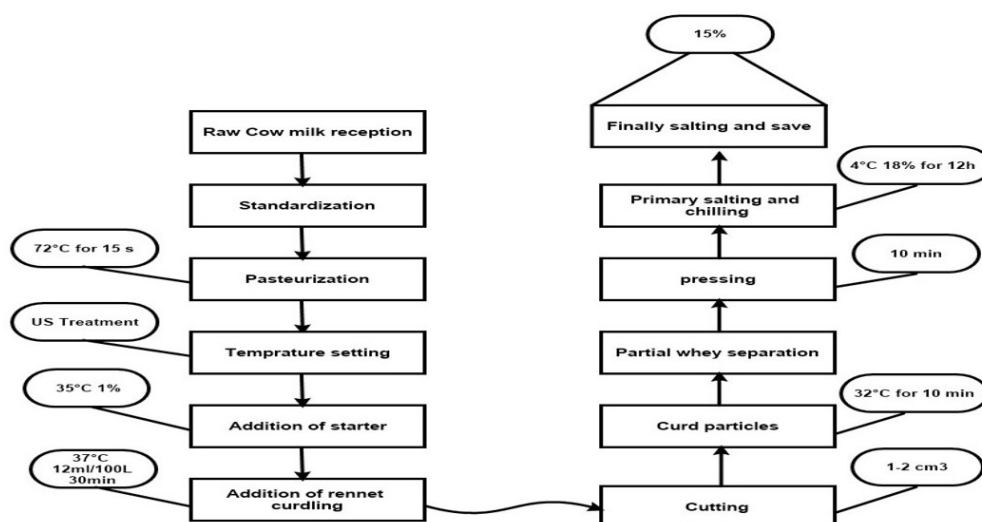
Raw Cow milk reception

Standardization

72°C for 15 s

Pasteurization

US Treatment

Temprature setting

35°C 1%

Addition of starter

37°C 12ml/100L 30min

Addition of rennet curdling

Cutting

1-2 cm3

Curd particles

32°C for 10 min

Partial whey separation

pressing

10 min

Primary salting and chilling

4°C 18% for 12h

Finally salting and save

15%